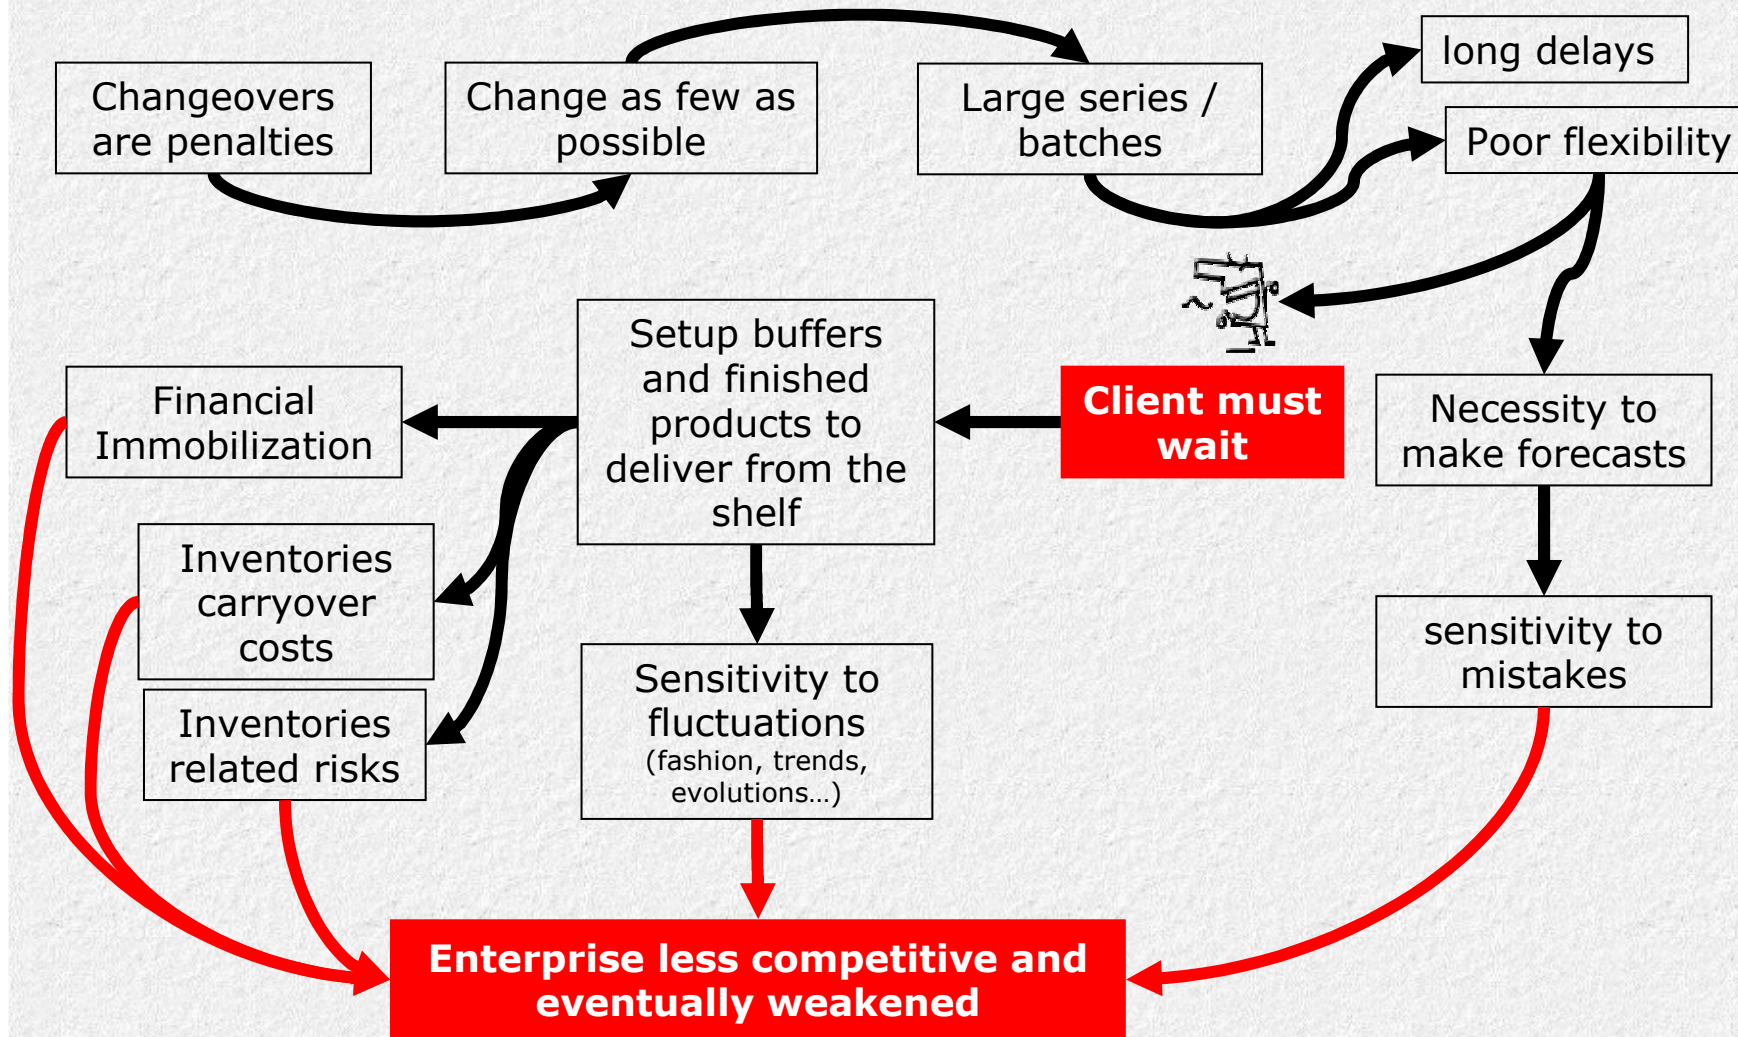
Changeovers are penalties

Change as few as possible

Large series / batches

long delays

Poor flexibility

Client must wait

Necessity to make forecasts

sensitivity to mistakes

Setup buffers and finished products to deliver from the shelf

Financial Immobilization

Inventories carryover costs

Inventories related risks

Sensitivity to fluctuations (fashion, trends, evolutions…)

Enterprise less competitive and eventually weakened